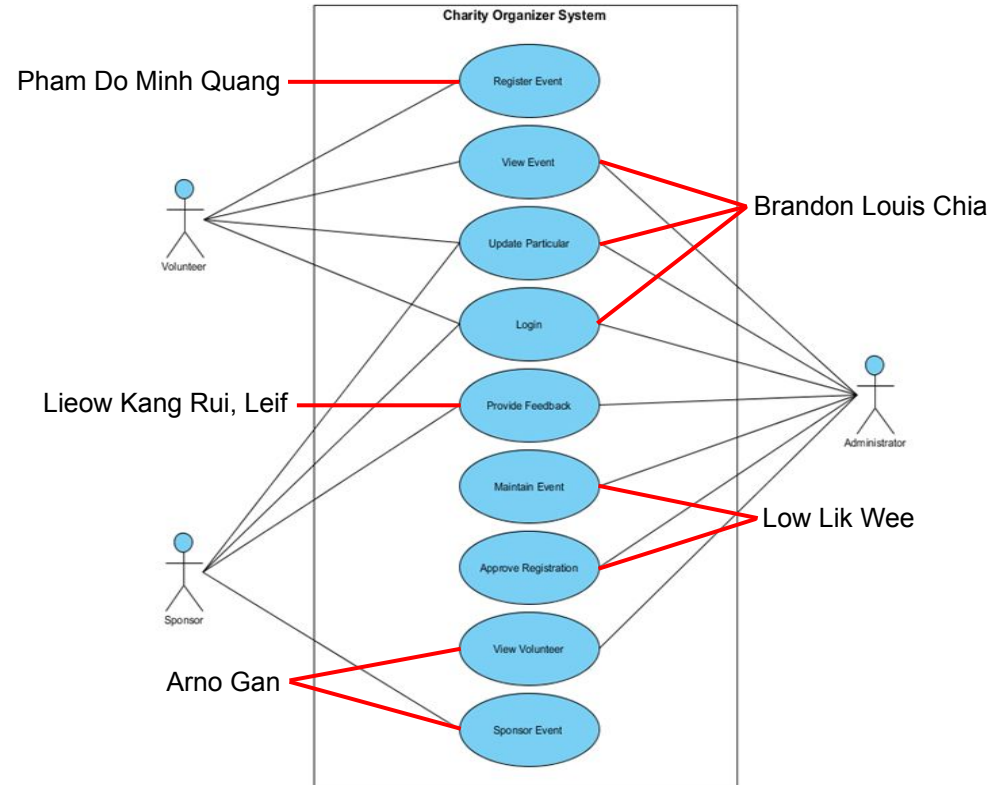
Charity Organizer System

Pham Do Minh Quang

Register Event

View Event

Brandon Louis Chia

Update Particular

Volunteer

Login

Administrator

Lieow Kang Rui, Leif

Provide Feedback

Maintain Event

Low Lik Wee

Approve Registration

Sponsor

View Volunteer

Arno Gan

Sponsor Event